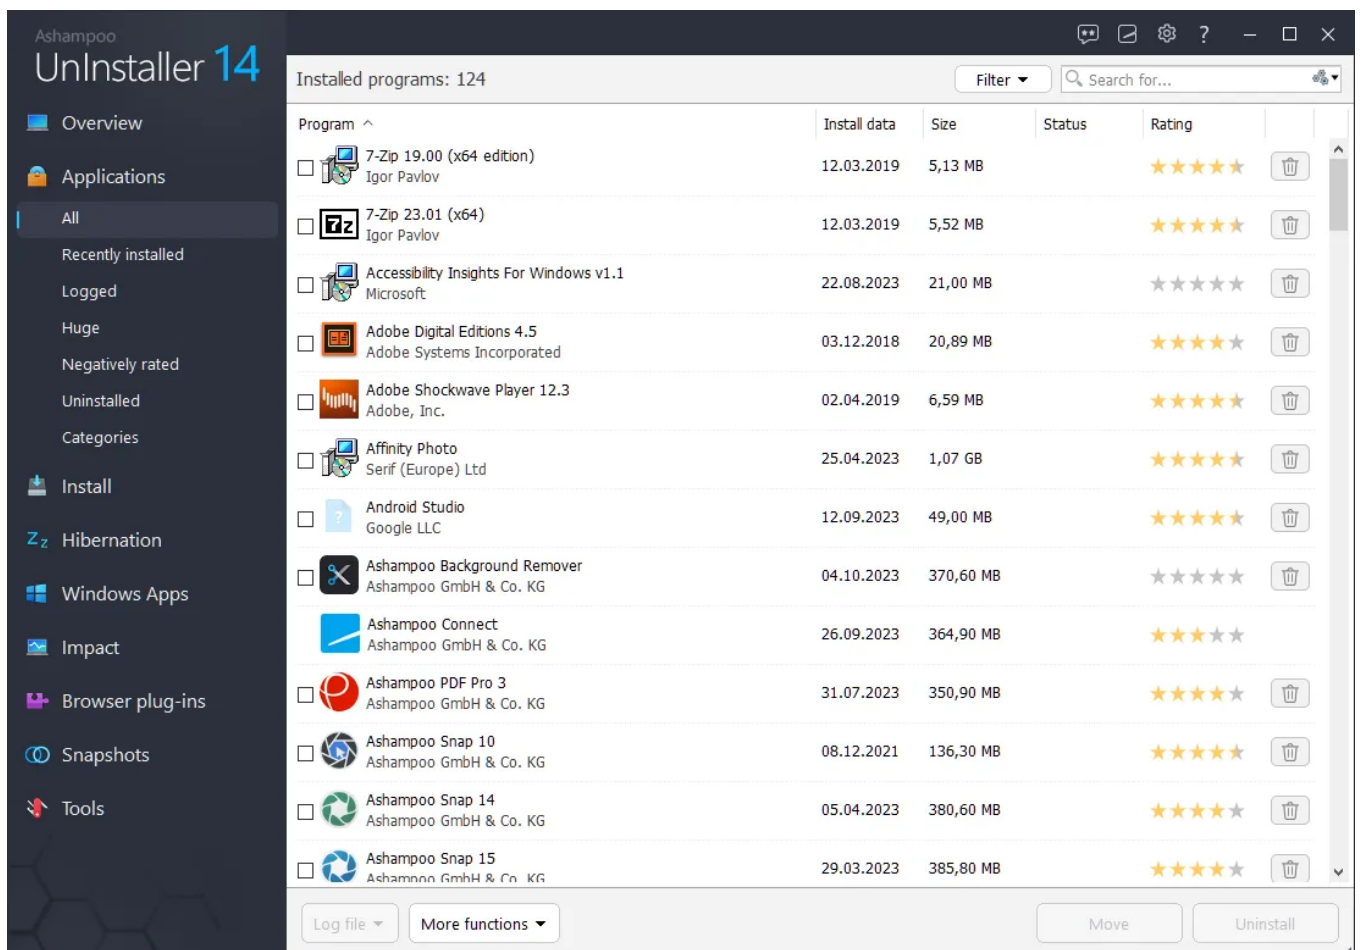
Ashampoo
UnInstaller 14

Overview
Applications
All
Recently installed
Logged
Huge
Negatively rated
Uninstalled
Categories
Install
Hibernation
Windows Apps
Impact
Browser plug-ins
Snapshots
Tools

Installed programs: 124

Filter
Search for...

| Program | Install data | Size | Status | Rating |
|---|---|---|---|---|
| 7-Zip 19.00 (x64 edition) Igor Pavlov | 12.03.2019 | 5,13 MB | | |
| 7-Zip 23.01 (x64) Igor Pavlov | 12.03.2019 | 5,52 MB | | |
| Accessibility Insights For Windows v1.1 Microsoft | 22.08.2023 | 21,00 MB | | |
| Adobe Digital Editions 4.5 Adobe Systems Incorporated | 03.12.2018 | 20,89 MB | | |
| Adobe Shockwave Player 12.3 Adobe, Inc. | 02.04.2019 | 6,59 MB | | |
| Affinity Photo Serif (Europe) Ltd | 25.04.2023 | 1,07 GB | | |
| Android Studio Google LLC | 12.09.2023 | 49,00 MB | | |
| Ashampoo Background Remover Ashampoo GmbH & Co. KG | 04.10.2023 | 370,60 MB | | |
| Ashampoo Connect Ashampoo GmbH & Co. KG | 26.09.2023 | 364,90 MB | | |
| Ashampoo PDF Pro 3 Ashampoo GmbH & Co. KG | 31.07.2023 | 350,90 MB | | |
| Ashampoo Snap 10 Ashampoo GmbH & Co. KG | 08.12.2021 | 136,30 MB | | |
| Ashampoo Snap 14 Ashampoo GmbH & Co. KG | 05.04.2023 | 380,60 MB | | |
| Ashampoo Snap 15 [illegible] | 29.03.2023 | 385,80 MB | | |

Log file
More functions
Move
Uninstall